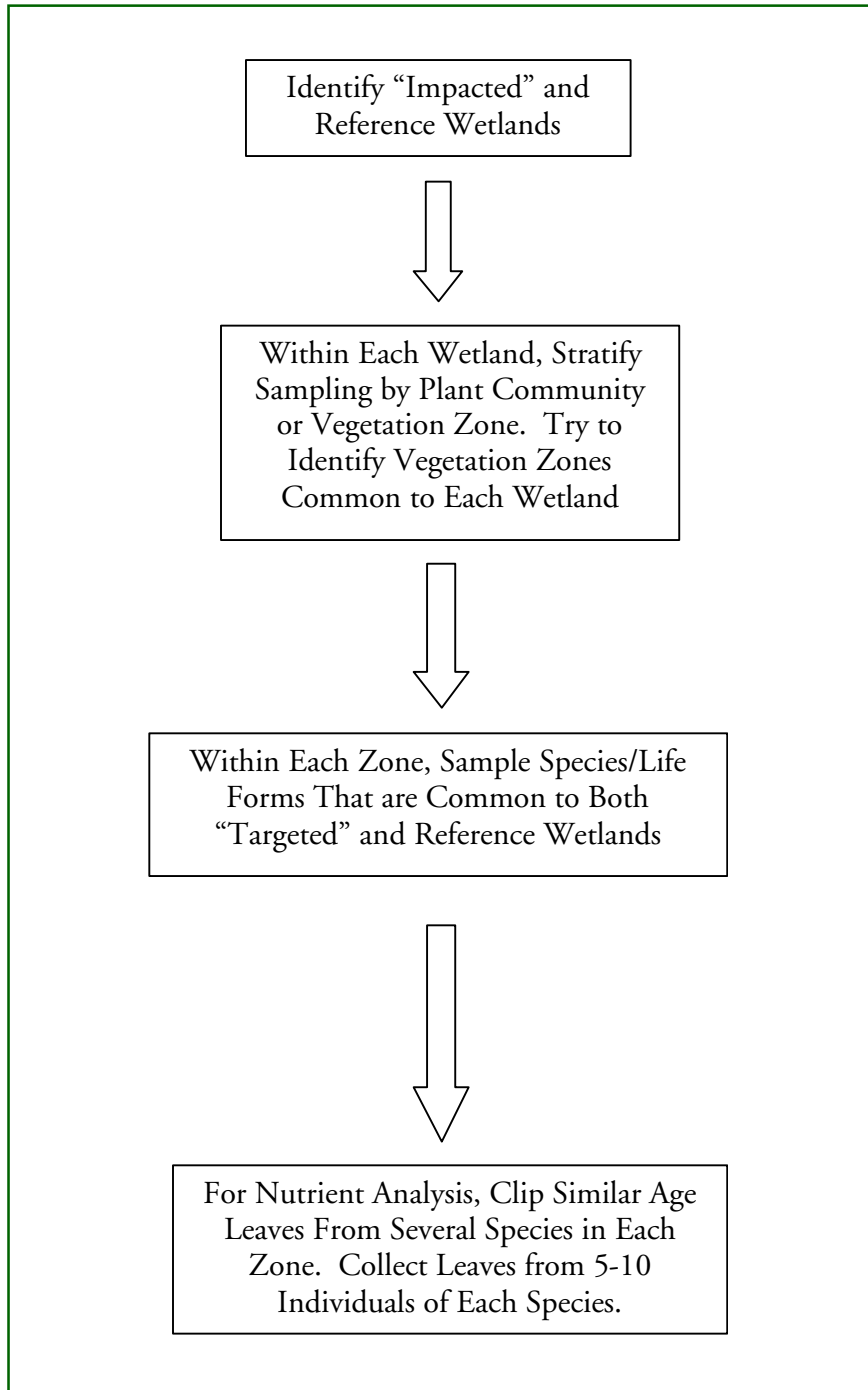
Identify “Impacted” and Reference Wetlands

Within Each Wetland, Stratify Sampling by Plant Community or Vegetation Zone. Try to Identify Vegetation Zones Common to Each Wetland

Within Each Zone, Sample Species/Life Forms That are Common to Both “Targeted” and Reference Wetlands

For Nutrient Analysis, Clip Similar Age Leaves From Several Species in Each Zone. Collect Leaves from 5-10 Individuals of Each Species.